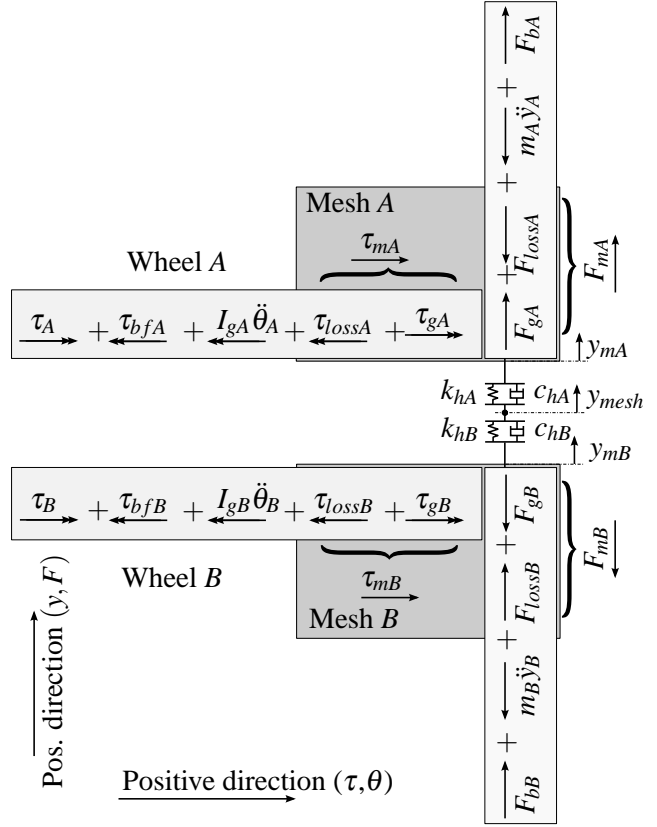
$F_{bA}$ + $m_A\ddot{y}_A$ + $F_{lossA}$ + $F_{gA}$

$F_{mA}$

Mesh $A$

$\tau_{mA}$

Wheel $A$

$\tau_A$ + $\tau_{bfA}$ + $I_{gA}\ddot{\theta}_A$ + $\tau_{lossA}$ + $\tau_{gA}$

$y_{mA}$

$k_{hA}$ $c_{hA}$ $y_{mesh}$

$k_{hB}$ $c_{hB}$ $y_{mB}$

$\tau_B$ + $\tau_{bfB}$ + $I_{gB}\ddot{\theta}_B$ + $\tau_{lossB}$ + $\tau_{gB}$

$F_{gB}$ + $F_{lossB}$ + $m_B\ddot{y}_B$ + $F_{bB}$

$F_{mB}$

Wheel $B$

$\tau_{mB}$

Mesh $B$

Pos. direction $(y,F)$

Positive direction $(\tau,\theta)$